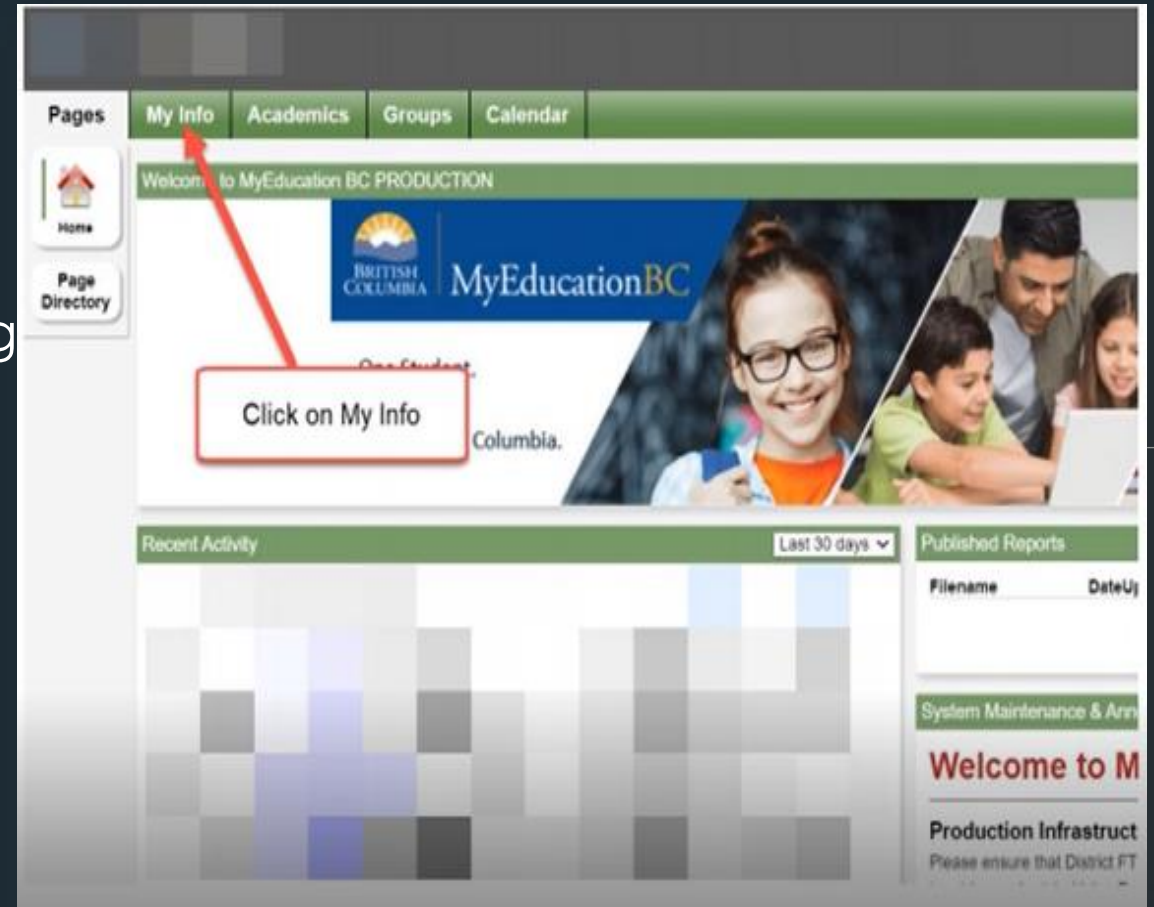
Pages My Info Academics Groups Calendar

Home

Page Directory

g

Welcom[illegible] to MyEducation BC PRODUCTION

BRITISH COLUMBIA MyEducationBC

One Student,

Click on My Info

Columbia.

Recent Activity

Last 30 days

Published Reports

Filename DateU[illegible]

System Maintenance & Ann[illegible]

Welcome to M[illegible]

Production Infrastruct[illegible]

Please ensure that District FT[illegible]